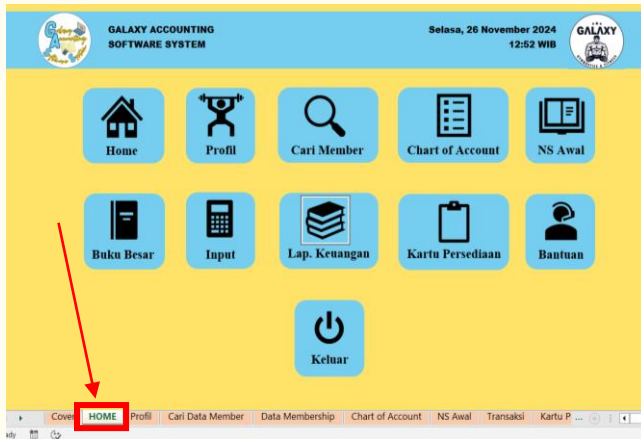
GALAXY ACCOUNTING SOFTWARE SYSTEM

Selasa, 26 November 2024
12:52 WIB

GALAXY

Home
Profil
Cari Member
Chart of Account
NS Awal

Buku Besar
Input
Lap. Keuangan
Kartu Persediaan
Bantuan

Keluar

Cover | HOME | Profil | Cari Data Member | Data Membership | Chart of Account | NS Awal | Transaksi | Kartu P ...

ady